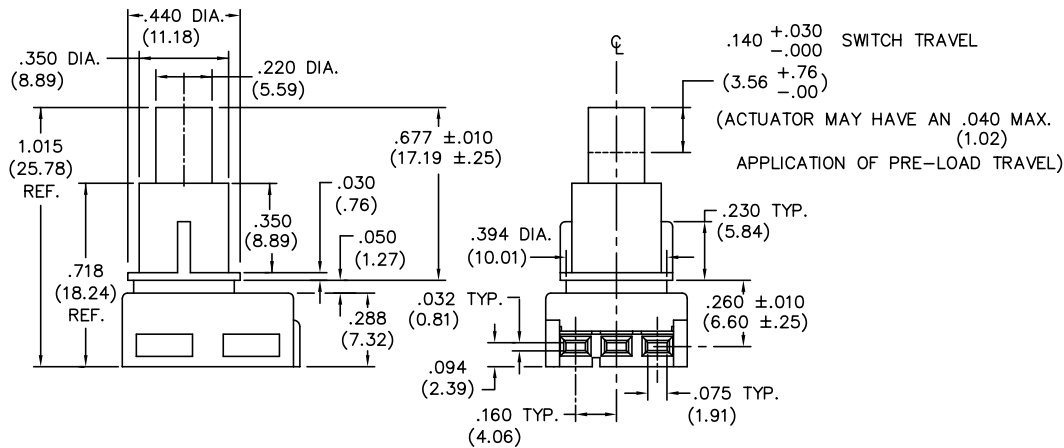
.440 DIA.
(11.18)

.350 DIA.
(8.89)

.220 DIA.
(5.59)

1.015
(25.78)
REF.

.677 ±.010
(17.19 ±.25)

.350
(8.89)

.030
(.76)

.050
(1.27)

.718
(18.24)
REF.

.288
(7.32)

℄

.140 $^{+.030}_{-.000}$ SWITCH TRAVEL

(3.56 $^{+.76}_{-.00}$)

(ACTUATOR MAY HAVE AN .040 MAX. (1.02) APPLICATION OF PRE-LOAD TRAVEL)

.394 DIA.
(10.01)

.230 TYP.
(5.84)

.032 TYP.
(0.81)

.260 ±.010
(6.60 ±.25)

.094
(2.39)

.075 TYP.
(1.91)

.160 TYP.
(4.06)